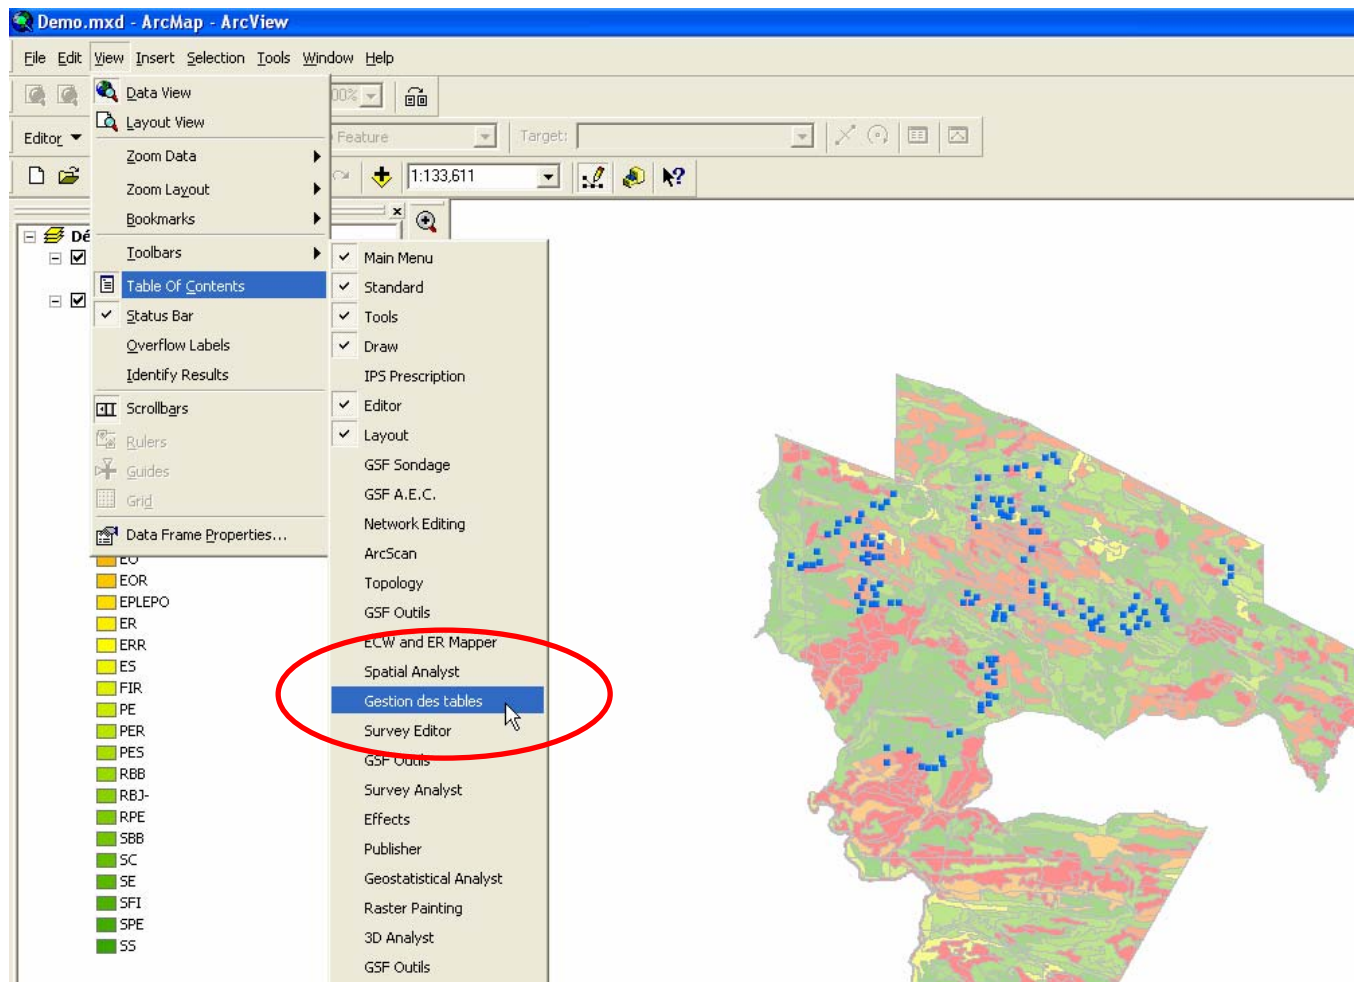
Demo.mxd - ArcMap - ArcView

File Edit View Insert Selection Tools Window Help

00%

Editor

Feature

Target:

1:133,611

Dé

Data View
Layout View
Zoom Data
Zoom Layout
Bookmarks
Toolbars
Table Of Contents
Status Bar
Overflow Labels
Identify Results
Scrollbars
Rulers
Guides
Grid
Data Frame Properties...

Main Menu
Standard
Tools
Draw
IPS Prescription
Editor
Layout
GSF Sondage
GSF A.E.C.
Network Editing
ArcScan
Topology
GSF Outils
ECW and ER Mapper
Spatial Analyst
Gestion des tables
Survey Editor
GSF Outils
Survey Analyst
Effects
Publisher
Geostatistical Analyst
Raster Painting
3D Analyst
GSF Outils

EO
EOR
EPLEPO
ER
ERR
ES
FIR
PE
PER
PES
RBB
RBJ-
RPE
SBB
SC
SE
SFI
SPE
SS